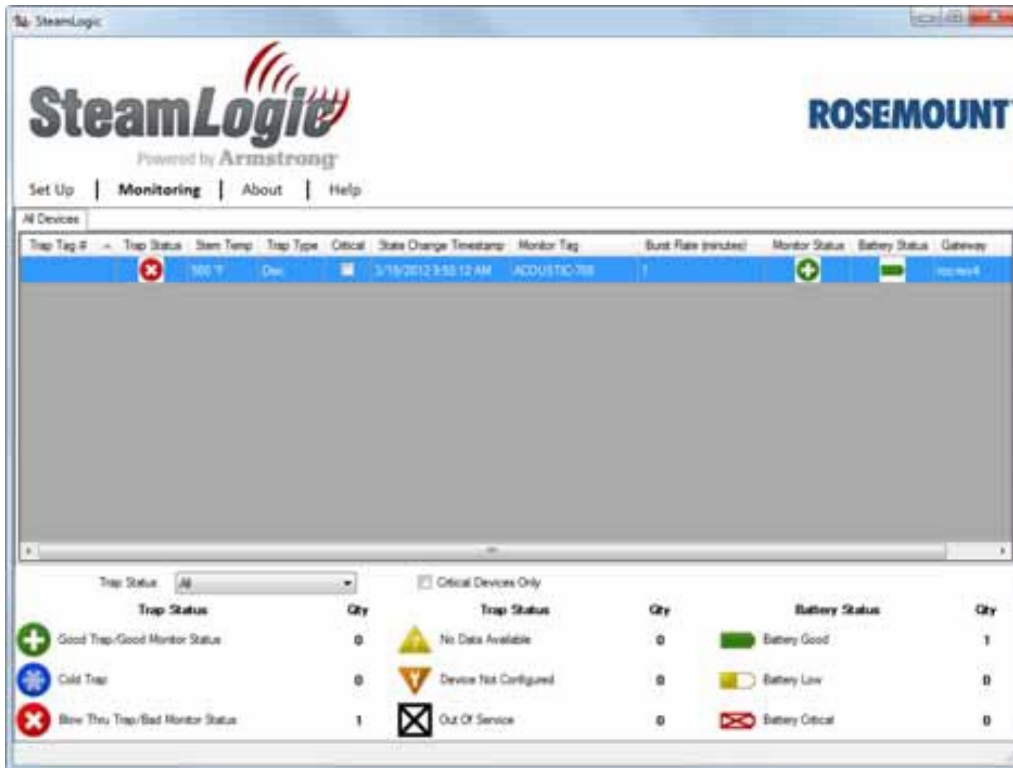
SteamLogic

SteamLogic
Powered by Armstrong

ROSEMOUNT

Set Up | Monitoring | About | Help

All Devices

| Trap Tag # | Trap Status | Stem Temp | Trap Type | Critical | State Change Timestamp | Monitor Tag | Burst Rate (minutes) | Monitor Status | Battery Status | Gateway |
|---|---|---|---|---|---|---|---|---|---|---|
| | | 580 °F | Disc | | 3/19/2012 9:58:12 AM | ACOUSTIC-708 | 1 | | | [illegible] |

Trap Status: All

Critical Devices Only

| Trap Status | Qty | Trap Status | Qty | Battery Status | Qty |
|---|---|---|---|---|---|
| Good Trap/Good Monitor Status | 0 | No Data Available | 0 | Battery Good | 1 |
| Cold Trap | 0 | Device Not Configured | 0 | Battery Low | 0 |
| Blow Thru Trap/Bad Monitor Status | 1 | Out Of Service | 0 | Battery Critical | 0 |